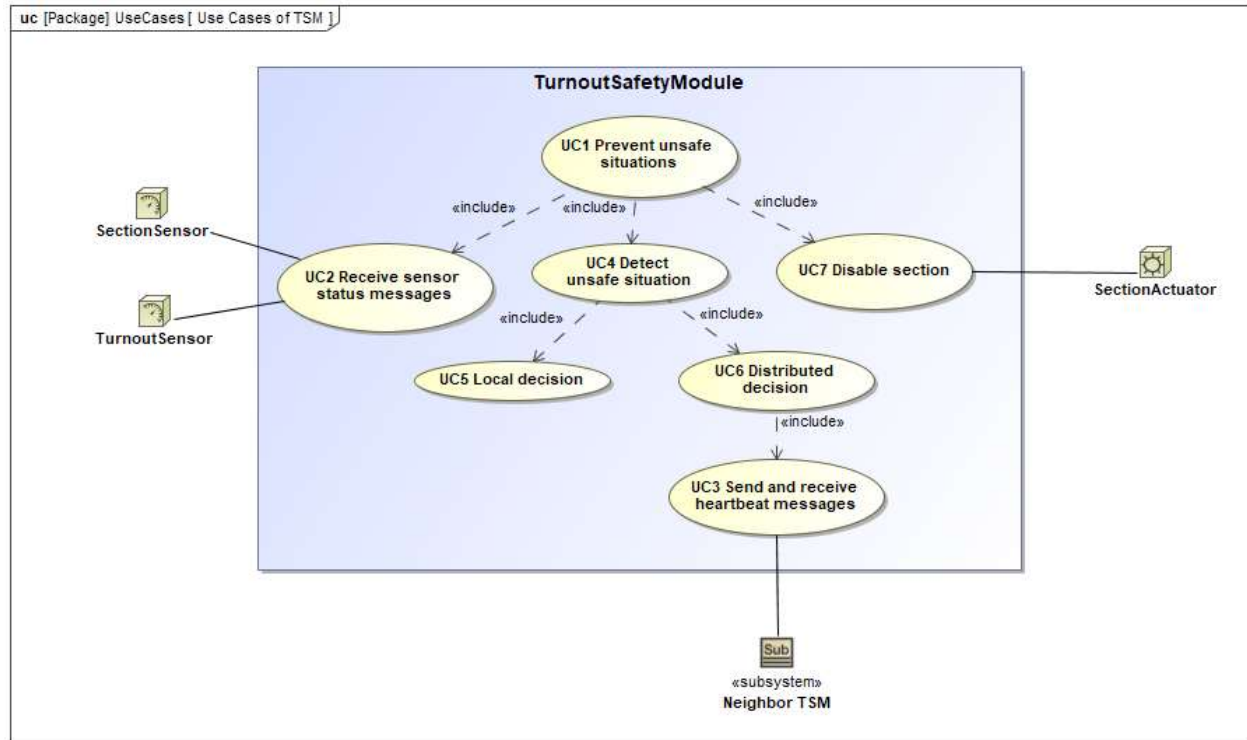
uc [Package] UseCases [ Use Cases of TSM ]

TurnoutSafetyModule

UC1 Prevent unsafe situations

«include»

«include»

«include»

SectionSensor

UC2 Receive sensor status messages

UC4 Detect unsafe situation

UC7 Disable section

SectionActuator

TurnoutSensor

«include»

«include»

UC5 Local decision

UC6 Distributed decision

«include»

UC3 Send and receive heartbeat messages

Sub

«subsystem»
Neighbor TSM